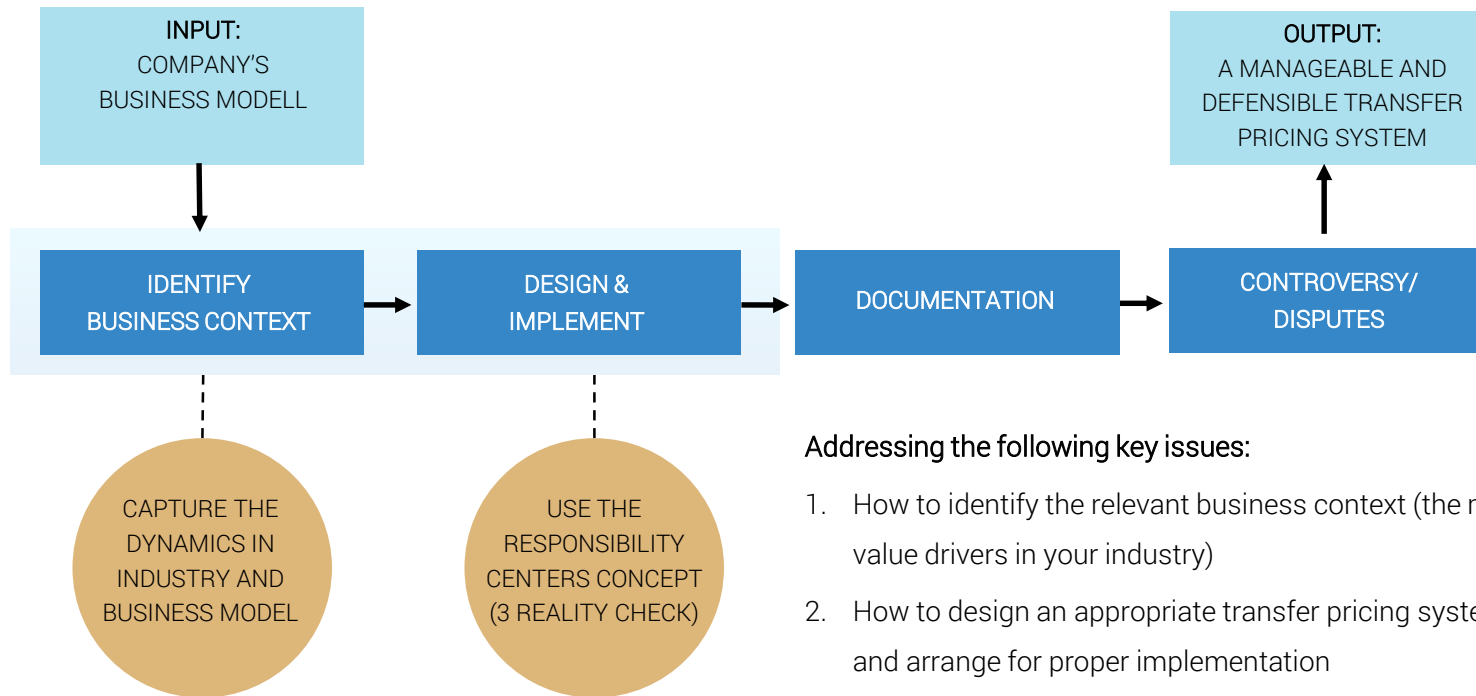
INPUT:
COMPANY'S
BUSINESS MODELL

OUTPUT:
A MANAGEABLE AND
DEFENSIBLE TRANSFER
PRICING SYSTEM

IDENTIFY
BUSINESS CONTEXT

DESIGN &
IMPLEMENT

DOCUMENTATION

CONTROVERSY/
DISPUTES

CAPTURE THE
DYNAMICS IN
INDUSTRY AND
BUSINESS MODEL

USE THE
RESPONSIBILITY
CENTERS CONCEPT
(3 REALITY CHECK)

Addressing the following key issues:

1. How to identify the relevant business context (the r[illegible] value drivers in your industry)

2. How to design an appropriate transfer pricing syste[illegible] and arrange for proper implementation